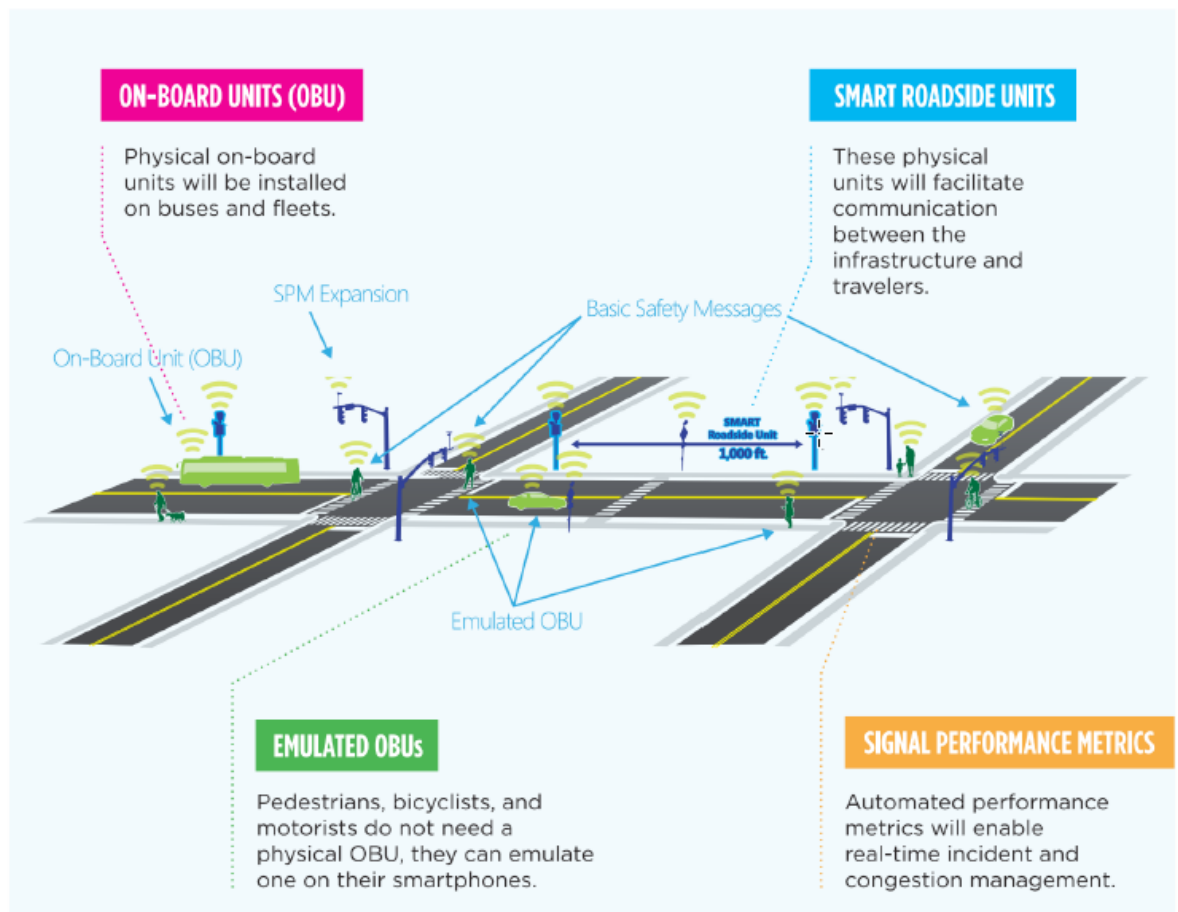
ON-BOARD UNITS (OBU)

Physical on-board units will be installed on buses and fleets.

SMART ROADSIDE UNITS

These physical units will facilitate communication between the infrastructure and travelers.

SPM Expansion

Basic Safety Messages

On-Board Unit (OBU)

SMART Roadside Unit

1,000 ft.

Emulated OBU

EMULATED OBUs

Pedestrians, bicyclists, and motorists do not need a physical OBU, they can emulate one on their smartphones.

SIGNAL PERFORMANCE METRICS

Automated performance metrics will enable real-time incident and congestion management.